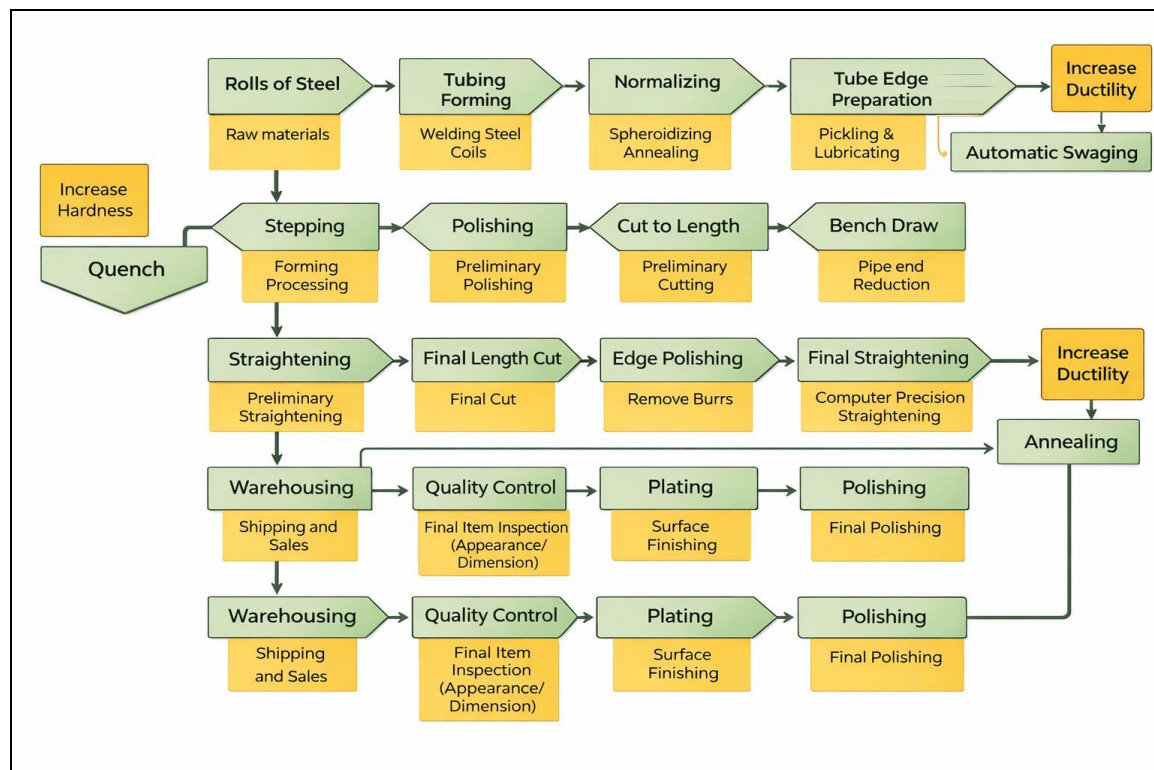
Rolls of Steel
Raw materials

Tubing Forming
Welding Steel Coils

Normalizing
Spheroidizing Annealing

Tube Edge Preparation
Pickling & Lubricating

Increase Ductility

Automatic Swaging

Increase Hardness

Quench

Stepping
Forming Processing

Polishing
Preliminary Polishing

Cut to Length
Preliminary Cutting

Bench Draw
Pipe end Reduction

Straightening
Preliminary Straightening

Final Length Cut
Final Cut

Edge Polishing
Remove Burrs

Final Straightening
Computer Precision Straightening

Increase Ductility

Annealing

Warehousing
Shipping and Sales

Quality Control
Final Item Inspection (Appearance/ Dimension)

Plating
Surface Finishing

Polishing
Final Polishing

Warehousing
Shipping and Sales

Quality Control
Final Item Inspection (Appearance/ Dimension)

Plating
Surface Finishing

Polishing
Final Polishing